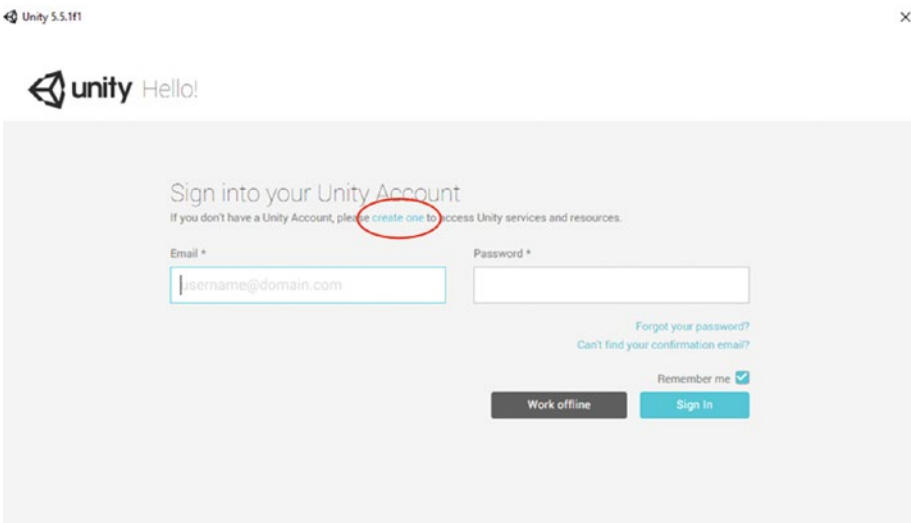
Unity 5.5.1f1

×

unity Hello!

Sign into your Unity Account

If you don't have a Unity Account, please create one to access Unity services and resources.

Email *

username@domain.com

Password *

Forgot your password?

Can't find your confirmation email?

Remember me

Work offline

Sign In